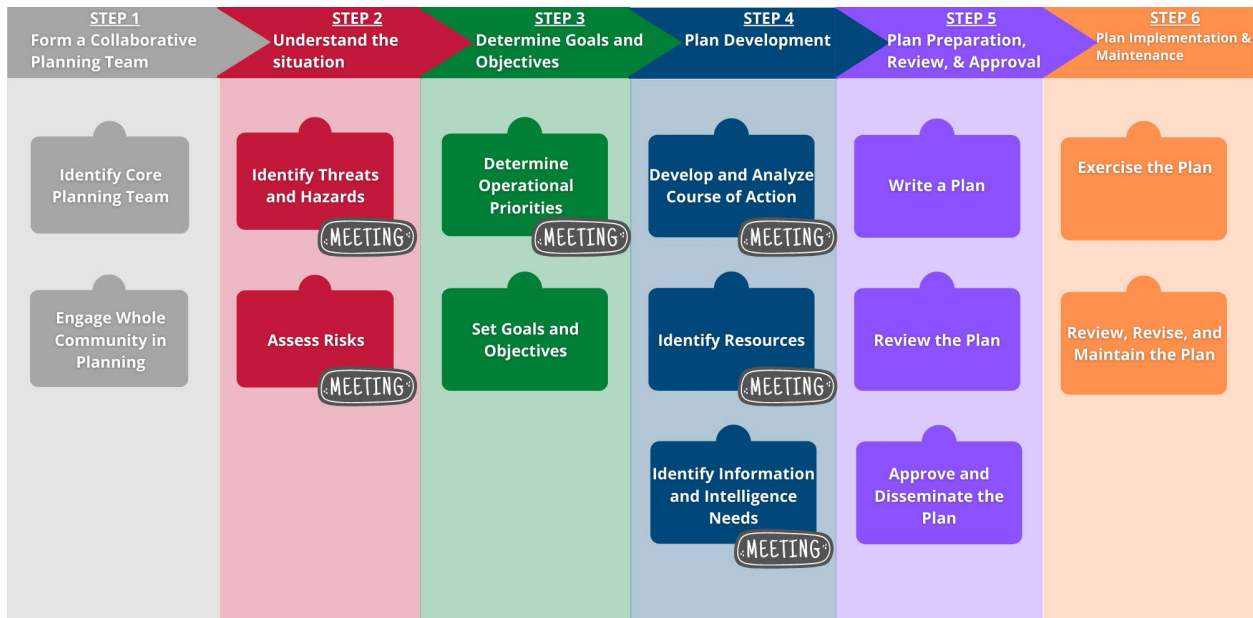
STEP 1
Form a Collaborative Planning Team

Identify Core Planning Team

Engage Whole Community in Planning

STEP 2
Understand the situation

Identify Threats and Hazards

MEETING

Assess Risks

MEETING

STEP 3
Determine Goals and Objectives

Determine Operational Priorities

MEETING

Set Goals and Objectives

STEP 4
Plan Development

Develop and Analyze Course of Action

MEETING

Identify Resources

MEETING

Identify Information and Intelligence Needs

MEETING

STEP 5
Plan Preparation, Review, & Approval

Write a Plan

Review the Plan

Approve and Disseminate the Plan

STEP 6
Plan Implementation & Maintenance

Exercise the Plan

Review, Revise, and Maintain the Plan